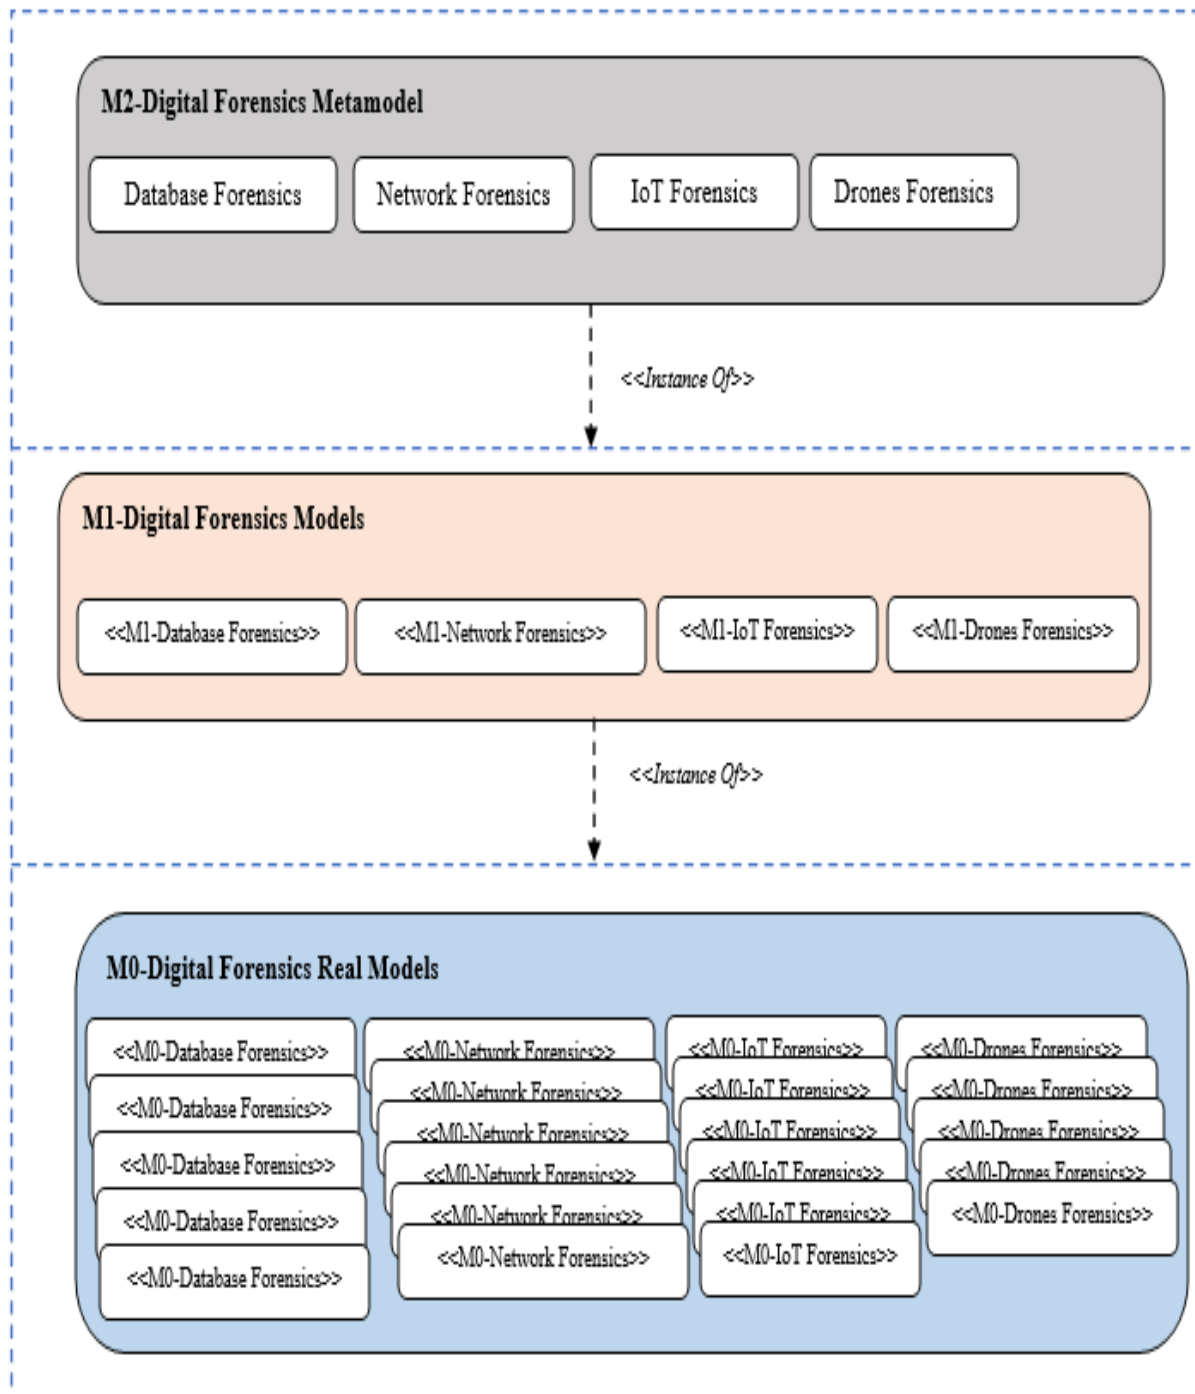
M2-Digital Forensics Metamodel

Database Forensics

Network Forensics

IoT Forensics

Drones Forensics

<<Instance Of>>

M1-Digital Forensics Models

<<M1-Database Forensics>>

<<M1-Network Forensics>>

<<M1-IoT Forensics>>

<<M1-Drones Forensics>>

<<Instance Of>>

M0-Digital Forensics Real Models

<<M0-Database Forensics>>

<<M0-Database Forensics>>

<<M0-Database Forensics>>

<<M0-Database Forensics>>

<<M0-Database Forensics>>

<<M0-Network Forensics>>

<<M0-Network Forensics>>

<<M0-Network Forensics>>

<<M0-Network Forensics>>

<<M0-Network Forensics>>

<<M0-Network Forensics>>

<<M0-IoT Forensics>>

<<M0-IoT Forensics>>

<<M0-IoT Forensics>>

<<M0-IoT Forensics>>

<<M0-IoT Forensics>>

<<M0-IoT Forensics>>

<<M0-Drones Forensics>>

<<M0-Drones Forensics>>

<<M0-Drones Forensics>>

<<M0-Drones Forensics>>

<<M0-Drones Forensics>>